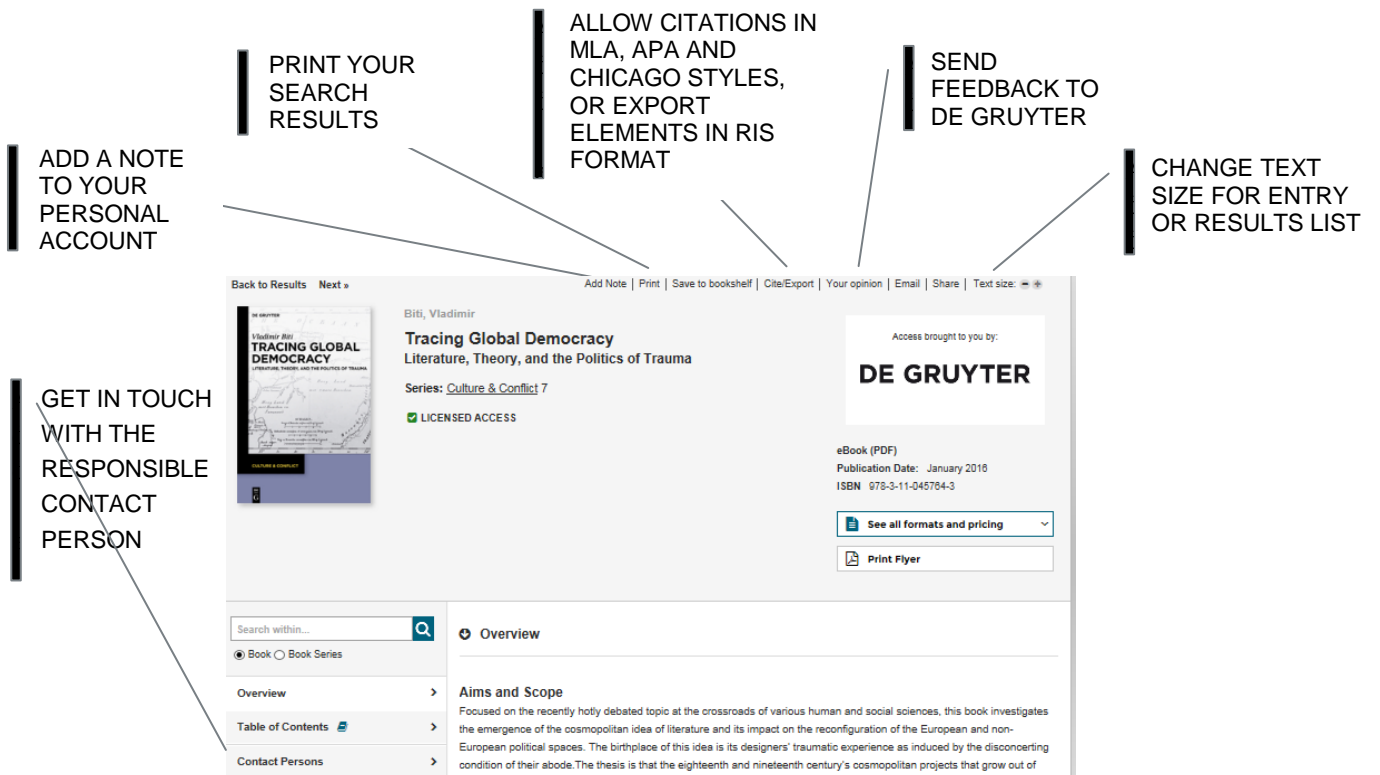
PRINT YOUR SEARCH RESULTS

ALLOW CITATIONS IN MLA, APA AND CHICAGO STYLES, OR EXPORT ELEMENTS IN RIS FORMAT

SEND FEEDBACK TO DE GRUYTER

ADD A NOTE TO YOUR PERSONAL ACCOUNT

CHANGE TEXT SIZE FOR ENTRY OR RESULTS LIST

GET IN TOUCH WITH THE RESPONSIBLE CONTACT PERSON

Back to Results Next »

Add Note | Print | Save to bookshelf | Cite/Export | Your opinion | Email | Share | Text size:

DE GRUYTER

Vladimir Biti

TRACING GLOBAL DEMOCRACY

LITERATURE, THEORY, AND THE POLITICS OF TRAUMA

CULTURE & CONFLICT

Biti, Vladimir

Tracing Global Democracy

Literature, Theory, and the Politics of Trauma

Series: Culture & Conflict 7

LICENSED ACCESS

Access brought to you by:

DE GRUYTER

eBook (PDF)

Publication Date: January 2016

ISBN 978-3-11-045764-3

See all formats and pricing

Print Flyer

Search within...

Book Book Series

Overview

Table of Contents

Contact Persons

Overview

Aims and Scope

Focused on the recently hotly debated topic at the crossroads of various human and social sciences, this book investigates the emergence of the cosmopolitan idea of literature and its impact on the reconfiguration of the European and non-European political spaces. The birthplace of this idea is its designers' traumatic experience as induced by the disconcerting condition of their abode.The thesis is that the eighteenth and nineteenth century's cosmopolitan projects that grow out of